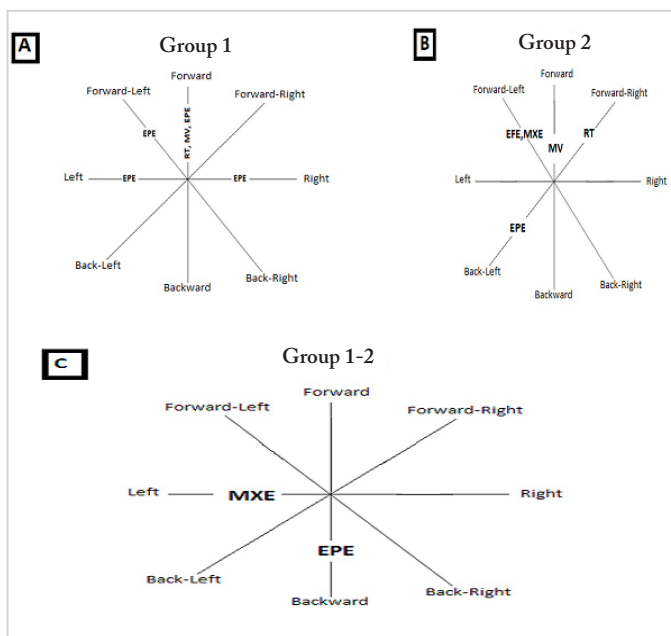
A

Group 1

Forward

Forward-Left

Forward-Right

RT, MV, EPE

EPE

Left

EPE

EPE

Right

Back-Left

Backward

Back-Right

B

Group 2

Forward

Forward-Left

Forward-Right

EFE,MXE

MV

RT

Left

Right

EPE

Back-Left

Backward

Back-Right

C

Group 1-2

Forward

Forward-Left

Forward-Right

Left

MXE

Right

EPE

Back-Left

Backward

Back-Right